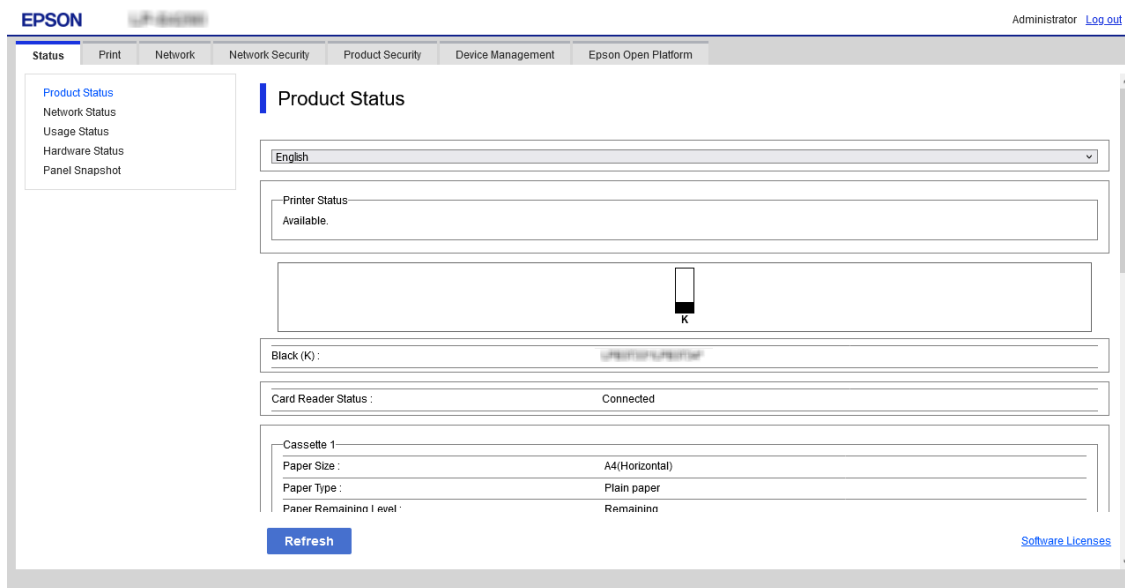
EPSON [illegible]

Administrator Log out

Status | Print | Network | Network Security | Product Security | Device Management | Epson Open Platform

Product Status
Network Status
Usage Status
Hardware Status
Panel Snapshot

Product Status

English

Printer Status
Available.

K

Black (K) : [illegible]

Card Reader Status : Connected

Cassette 1
Paper Size : A4(Horizontal)
Paper Type : Plain paper
Paper Remaining Level : Remaining

Refresh

Software Licenses